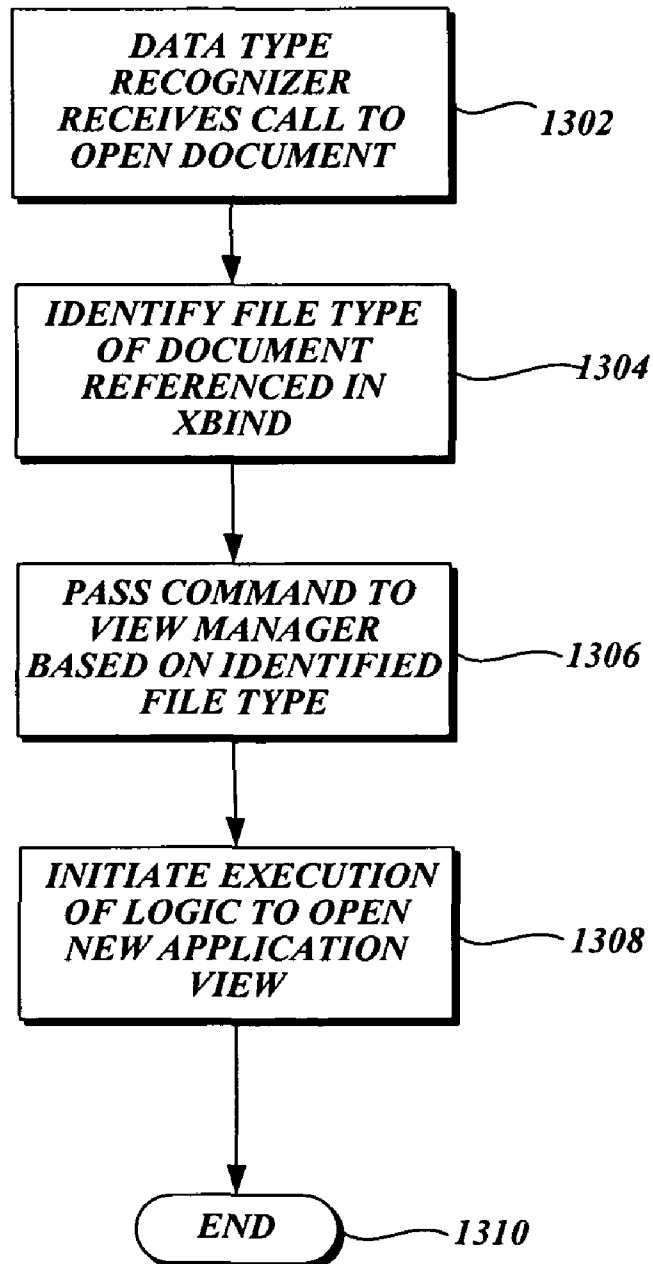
DATA TYPE RECOGNIZER RECEIVES CALL TO OPEN DOCUMENT

1302

IDENTIFY FILE TYPE OF DOCUMENT REFERENCED IN XBIND

1304

PASS COMMAND TO VIEW MANAGER BASED ON IDENTIFIED FILE TYPE

1306

INITIATE EXECUTION OF LOGIC TO OPEN NEW APPLICATION VIEW

1308

END

1310